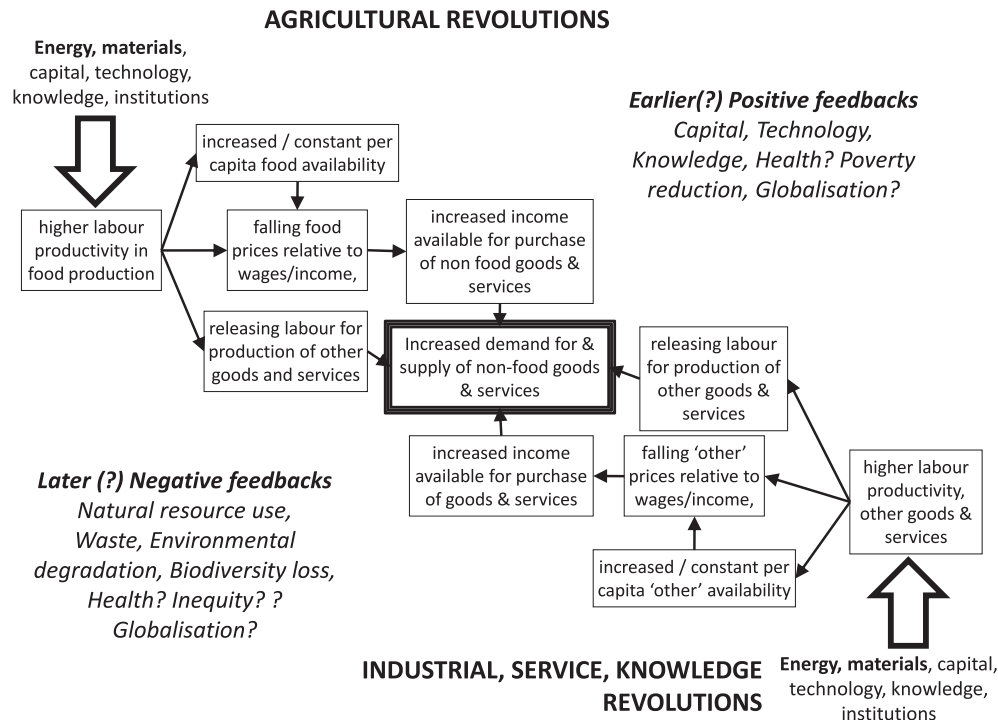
AGRICULTURAL REVOLUTIONS

Energy, materials, capital, technology, knowledge, institutions

higher labour productivity in food production

increased / constant per capita food availability

falling food prices relative to wages/income,

increased income available for purchase of non food goods & services

releasing labour for production of other goods and services

Earlier(?) Positive feedbacks
Capital, Technology, Knowledge, Health? Poverty reduction, Globalisation?

Increased demand for & supply of non-food goods & services

releasing labour for production of other goods & services

increased income available for purchase of goods & services

falling 'other' prices relative to wages/income,

higher labour productivity, other goods & services

increased / constant per capita 'other' availability

Later (?) Negative feedbacks
Natural resource use, Waste, Environmental degradation, Biodiversity loss, Health? Inequity? ? Globalisation?

INDUSTRIAL, SERVICE, KNOWLEDGE REVOLUTIONS

Energy, materials, capital, technology, knowledge, institutions